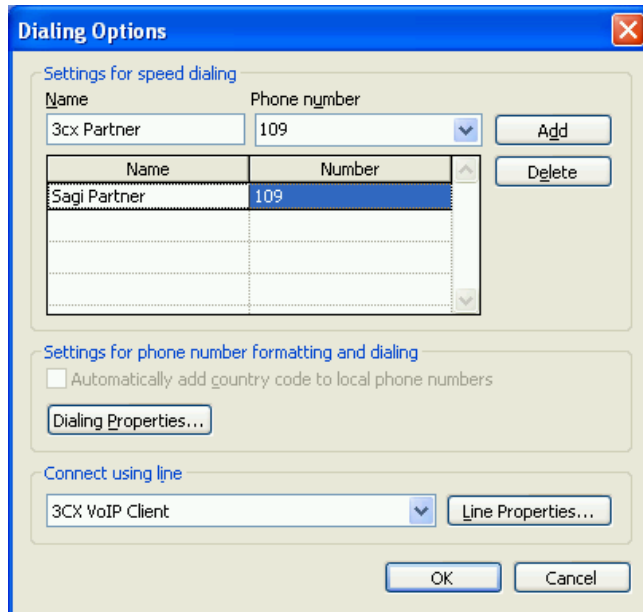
Dialing Options

Settings for speed dialing

Name

3cx Partner

Phone number

109

Add

| Name | Number |
|---|---|
| Sagi Partner | 109 |
| | |
| | |
| | |

Delete

Settings for phone number formatting and dialing

Automatically add country code to local phone numbers

Dialing Properties...

Connect using line

3CX VoIP Client

Line Properties...

OK

Cancel